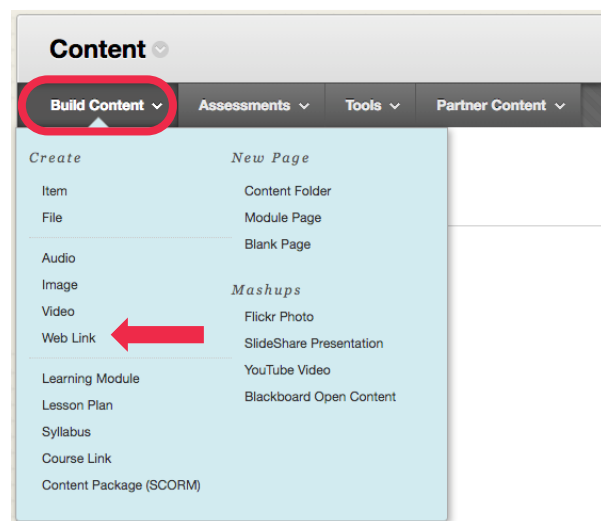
Content

Build Content Assessments Tools Partner Content

Create
Item
File

Audio
Image
Video
Web Link

Learning Module
Lesson Plan
Syllabus
Course Link
Content Package (SCORM)

New Page
Content Folder
Module Page
Blank Page

Mashups
Flickr Photo
SlideShare Presentation
YouTube Video
Blackboard Open Content